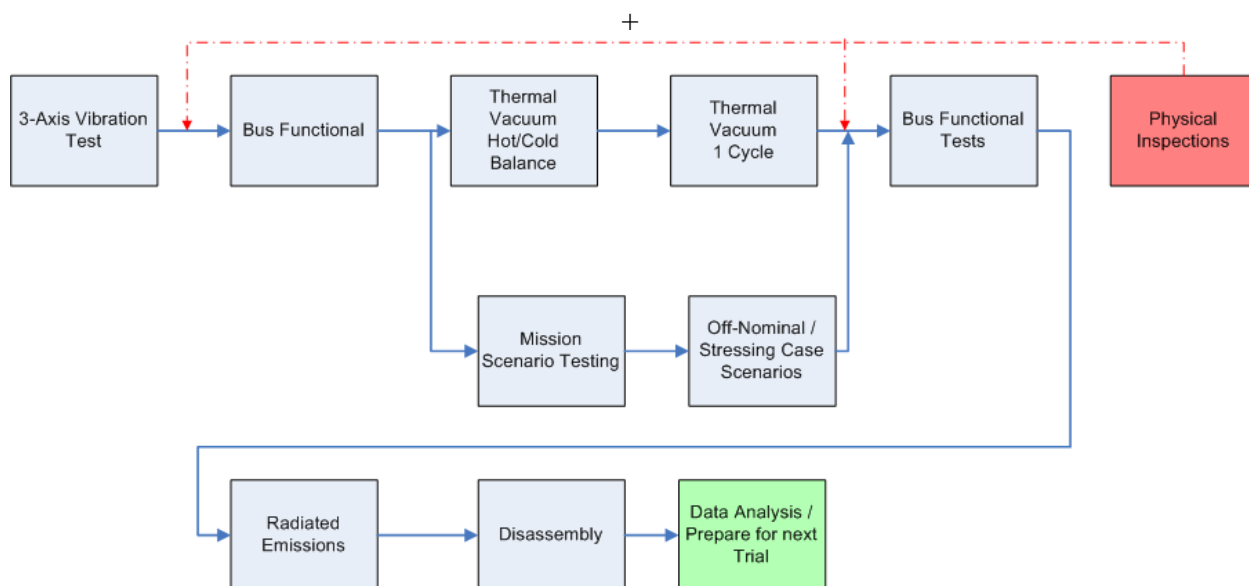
+

3-Axis Vibration Test

Bus Functional

Thermal Vacuum Hot/Cold Balance

Thermal Vacuum 1 Cycle

Bus Functional Tests

Physical Inspections

Mission Scenario Testing

Off-Nominal / Stressing Case Scenarios

Radiated Emissions

Disassembly

Data Analysis / Prepare for next Trial